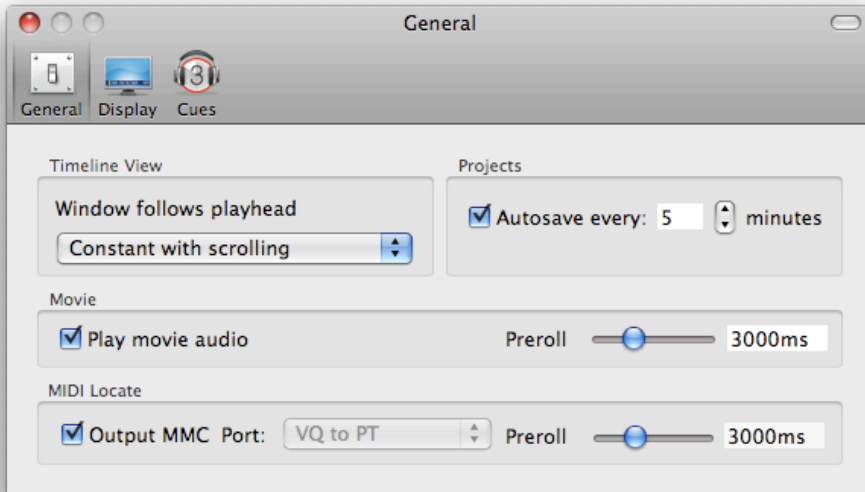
General

General Display Cues

Timeline View

Window follows playhead

Constant with scrolling

Projects

Autosave every: 5 minutes

Movie

Play movie audio

Preroll 3000ms

MIDI Locate

Output MMC Port: VQ to PT

Preroll 3000ms